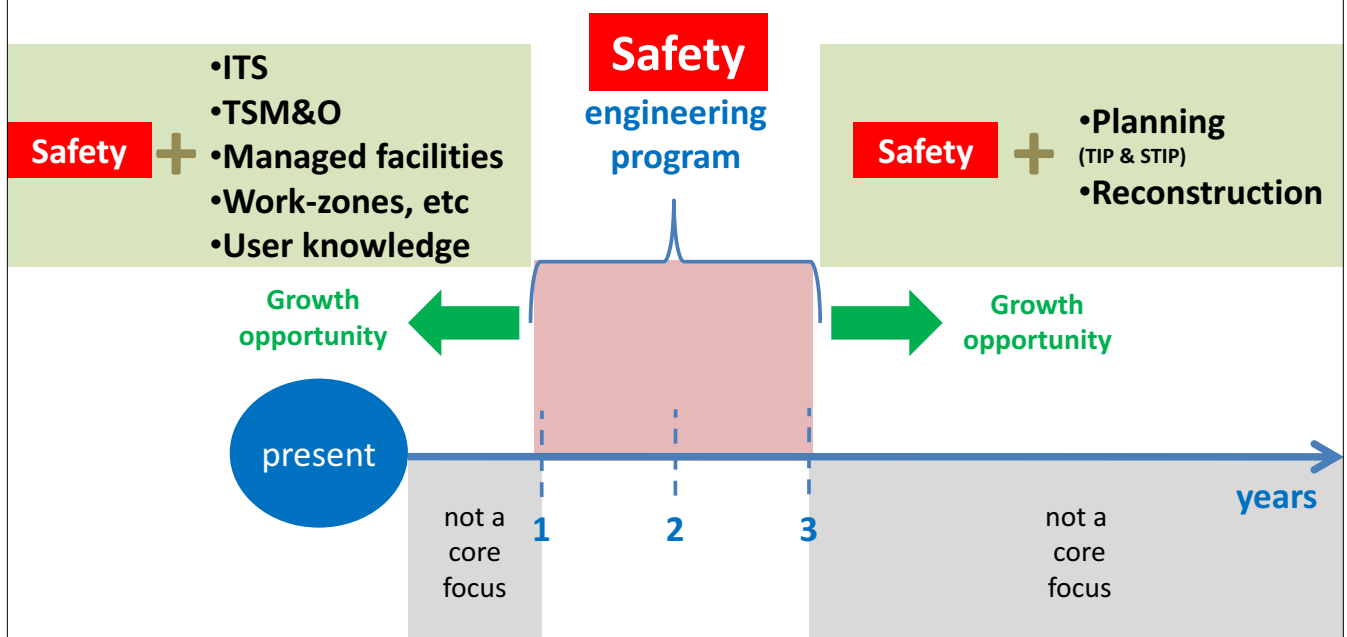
Safety
engineering program

Safety +
•ITS
•TSM&O
•Managed facilities
•Work-zones, etc
•User knowledge

Safety +
•Planning
(TIP & STIP)
•Reconstruction

Growth opportunity

Growth opportunity

present

years

not a core focus

1

2

3

not a core focus